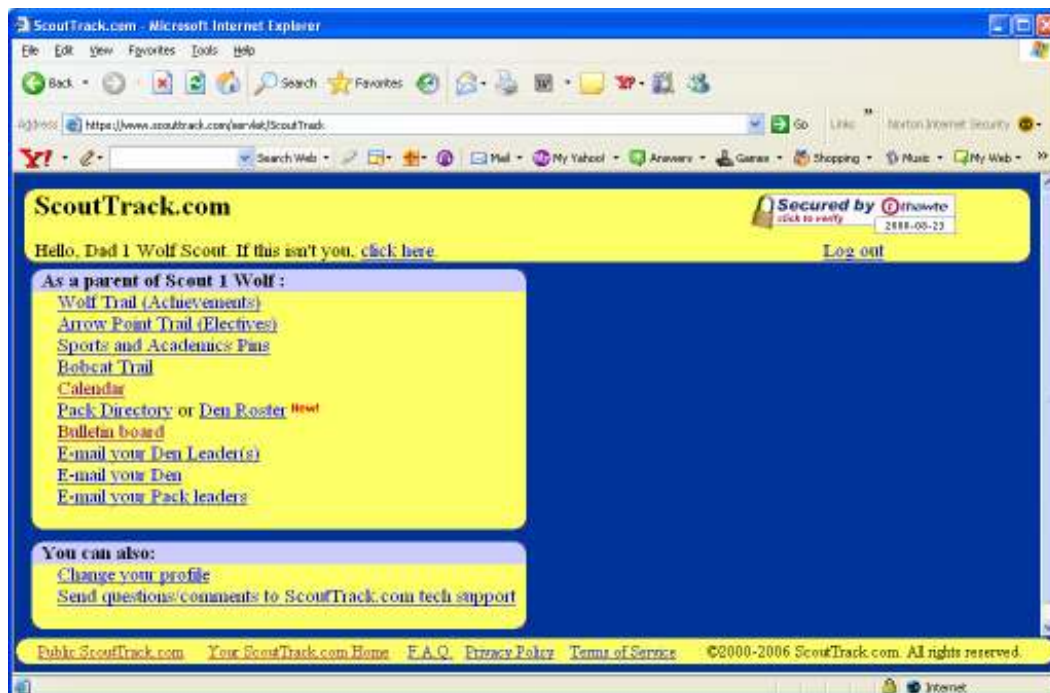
ScoutTrack.com - Microsoft Internet Explorer

File Edit View Favorites Tools Help

Back Search Favorites

Address https://www.scouttrack.com/servlet/ScoutTrack Go Links Norton Internet Security

Y! Search Web Mail My Yahoo! Answers Games Shopping Music My Web

ScoutTrack.com

Secured by thawte click to verify 2008-08-23

Hello, Dad 1 Wolf Scout. If this isn't you, click here.

Log out

As a parent of Scout 1 Wolf :

Wolf Trail (Achievements)
Arrow Point Trail (Electives)
Sports and Academics Pins
Bobcat Trail
Calendar
Pack Directory or Den Roster New!
Bulletin board
E-mail your Den Leader(s)
E-mail your Den
E-mail your Pack leaders

You can also:

Change your profile
Send questions/comments to ScoutTrack.com tech support

Public ScoutTrack.com Your ScoutTrack.com Home F.A.Q. Privacy Policy Terms of Service ©2000-2006 ScoutTrack.com. All rights reserved.

Internet